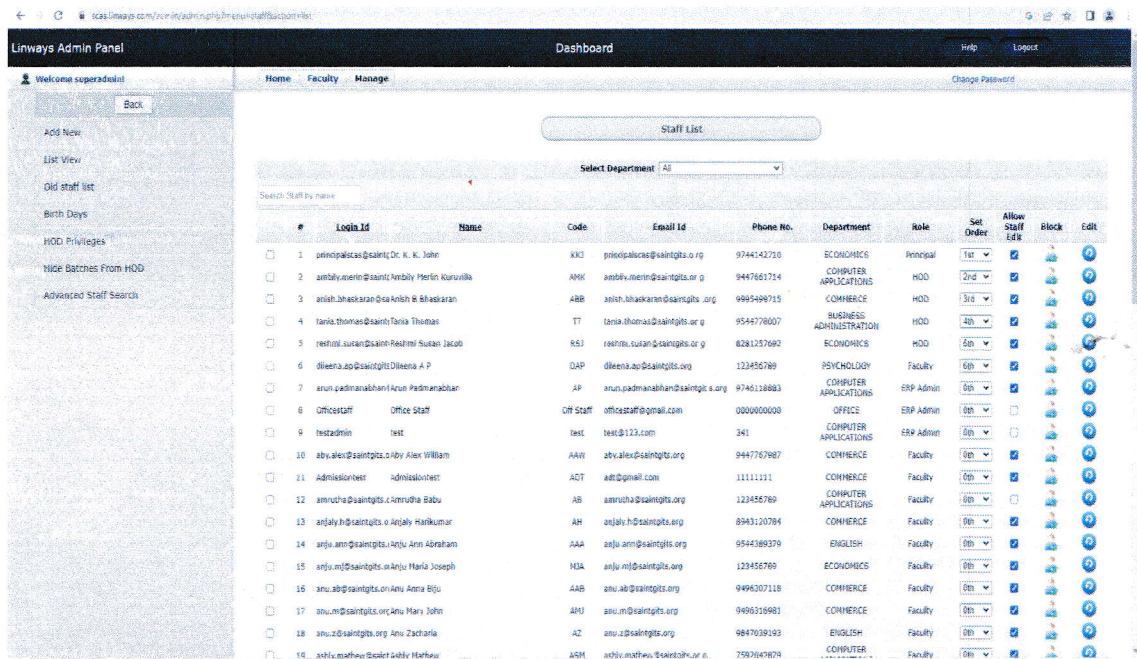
scas.linways.com/scm/admin.php?menu=staff&action=list

Linways Admin Panel

Dashboard

Help Logout

Welcome superadmin!

Home Faculty Manage

Change Password

Back

Add New

List View

Old staff list

Birth Days

HOD Privileges

Hide Batches From HOD

Advanced Staff Search

Staff List

Select Department All

Search Staff by name

| | # | Login Id | Name | Code | Email Id | Phone No. | Department | Role | Set Order | Allow Staff Edit | Block | Edit |
|---|---|---|---|---|---|---|---|---|---|---|---|---|
| | 1 | principalscas@saintc | Dr. K. K. John | KKJ | principalscas@saintgits.org | 9744142710 | ECONOMICS | Principal | 1st | | | |
| | 2 | ambily.merin@sa | Ambily Merin Kuruvilla | AMK | ambily.merin@saintgits.org | 9447661714 | COMPUTER APPLICATIONS | HOD | 2nd | | | |
| | 3 | anish.bhaskaran@sa | Anish B Bhaskaran | ABB | anish.bhaskaran@saintgits.org | 9995499715 | COMMERCE | HOD | 3rd | | | |
| | 4 | tania.thomas@saint | Tania Thomas | TT | tania.thomas@saintgits.org | 9544778007 | BUSINESS ADMINISTRATION | HOD | 4th | | | |
| | 5 | reshmi.susan@saint | Reshmi Susan Jacob | RSJ | reshmi.susan@saintgits.org | 8281257692 | ECONOMICS | HOD | 6th | | | |
| | 6 | dileena.ap@saintgits | Dileena A P | DAP | dileena.ap@saintgits.org | 123456789 | PSYCHOLOGY | Faculty | 6th | | | |
| | 7 | arun.padmanabhan | Arun Padmanabhan | AP | arun.padmanabhan@saintgits.org | 9746118883 | COMPUTER APPLICATIONS | ERP Admin | 0th | | | |
| | 8 | Officestaff | Office Staff | Off Staff | officestaff@gmail.com | 0000000000 | OFFICE | ERP Admin | 0th | | | |
| | 9 | testadmin | test | test | test@123.com | 341 | COMPUTER APPLICATIONS | ERP Admin | 0th | | | |
| | 10 | aby.alex@saintgits.o | Aby Alex William | AAW | aby.alex@saintgits.org | 9447767987 | COMMERCE | Faculty | 0th | | | |
| | 11 | Admissiontest | Admissiontest | ADT | adt@gmail.com | 11111111 | COMMERCE | Faculty | 0th | | | |
| | 12 | amrutha@saintgits.c | Amrutha Babu | AB | amrutha@saintgits.org | 123456789 | COMPUTER APPLICATIONS | Faculty | 0th | | | |
| | 13 | anjaly.h@saintgits.o | Anjaly Harikumar | AH | anjaly.h@saintgits.org | 8943120784 | COMMERCE | Faculty | 0th | | | |
| | 14 | anju.ann@saintgits. | Anju Ann Abraham | AAA | anju.ann@saintgits.org | 9544389379 | ENGLISH | Faculty | 0th | | | |
| | 15 | anju.mj@saintgits.o | Anju Maria Joseph | MJA | anju.mj@saintgits.org | 123456789 | ECONOMICS | Faculty | 0th | | | |
| | 16 | anu.ab@saintgits.or | Anu Anna Biju | AAB | anu.ab@saintgits.org | 9496307118 | COMMERCE | Faculty | 0th | | | |
| | 17 | anu.m@saintgits.org | Anu Mary John | AMJ | anu.m@saintgits.org | 9496316981 | COMMERCE | Faculty | 0th | | | |
| | 18 | anu.z@saintgits.org | Anu Zacharia | AZ | anu.z@saintgits.org | 9847039193 | ENGLISH | Faculty | 0th | | | |
| | 19 | ashly.mathew@saint | Ashly Mathew | ASM | ashly.mathew@saintgits.org | 7592042879 | COMPUTER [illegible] | Faculty | 0th | | | |